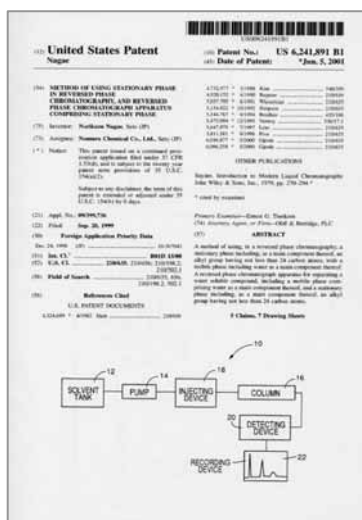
(12) United States Patent
Nagae

(10) Patent No.: US 6,241,891 B1
(45) Date of Patent: *Jun. 5, 2001

(54) METHOD OF USING STATIONARY PHASE IN REVERSED PHASE CHROMATOGRAPHY, AND REVERSED PHASE CHROMATOGRAPH APPARATUS COMPRISING STATIONARY PHASE

(75) Inventor: Norikazu Nagae, Seto (JP)

(73) Assignee: Nomura Chemical Co., Ltd., Seto (JP)

(*) Notice: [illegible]

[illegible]

(21) Appl. No.: 09/399,736

(22) Filed: Sep. 20, 1999

(30) Foreign Application Priority Data

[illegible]

(51) Int. Cl.7 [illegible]

(52) U.S. Cl. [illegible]

(58) Field of Search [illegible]

(56) References Cited

U.S. PATENT DOCUMENTS

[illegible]

OTHER PUBLICATIONS

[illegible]

* cited by examiner

Primary Examiner—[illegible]

(57) ABSTRACT

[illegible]

5 Claims, 7 Drawing Sheets

10

12 SOLVENT TANK

14 PUMP

18 INJECTING DEVICE

16 COLUMN

20 DETECTING DEVICE

22 RECORDING DEVICE